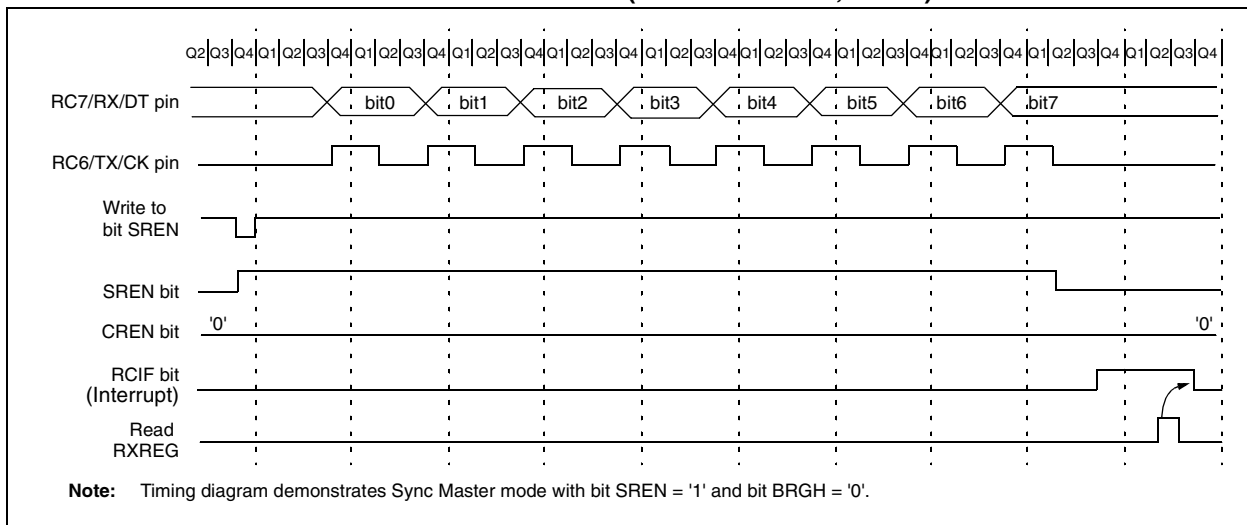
Q2 Q3 Q4 Q1 Q2 Q3 Q4 Q1 Q2 Q3 Q4 Q1 Q2 Q3 Q4 Q1 Q2 Q3 Q4 Q1 Q2 Q3 Q4 Q1 Q2 Q3 Q4 Q1 Q2 Q3 Q4 Q1 Q2 Q3 Q4 Q1 Q2 Q3 Q4 Q1 Q2 Q3 Q4

RC7/RX/DT pin

bit0 bit1 bit2 bit3 bit4 bit5 bit6 bit7

RC6/TX/CK pin

Write to bit SREN

SREN bit

CREN bit '0' '0'

RCIF bit (Interrupt)

Read RXREG

**Note:** Timing diagram demonstrates Sync Master mode with bit SREN = '1' and bit BRGH = '0'.